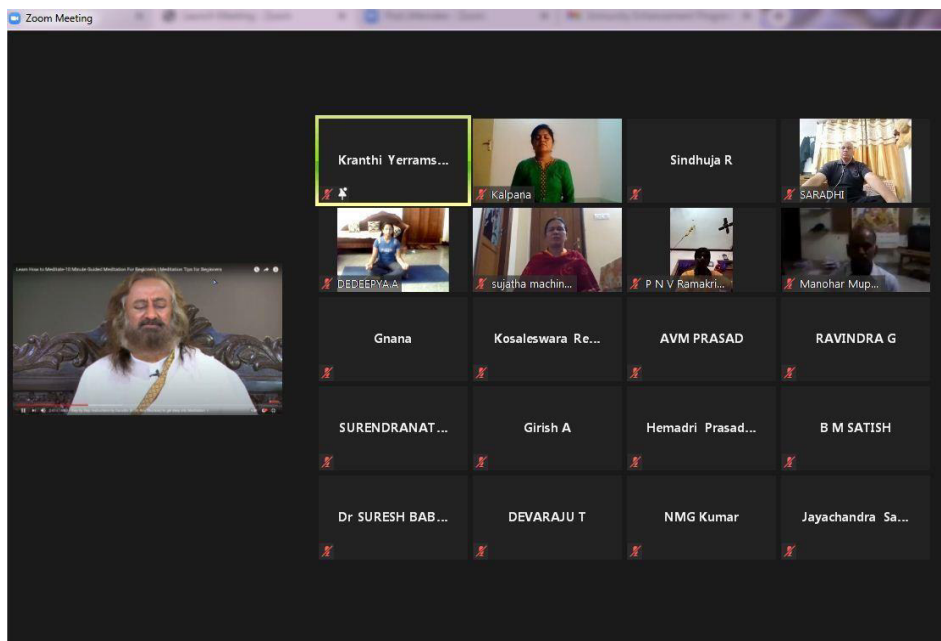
Zoom Meeting

Learn How to Meditate-10 Minute Guided Meditation For Beginners | Meditation Tips for Beginners

Kranthi Yerrams...

Kalpana

Sindhuja R

SARADHI

DEDEEPYA A

sujatha machin...

P N V Ramakri...

Manohar Mup...

Gnana

Kosaleswara Re...

AVM PRASAD

RAVINDRA G

SURENDRANAT...

Girish A

Hemadri Prasad...

B M SATISH

Dr SURESH BAB...

DEVARAJU T

NMG Kumar

Jayachandra Sa...